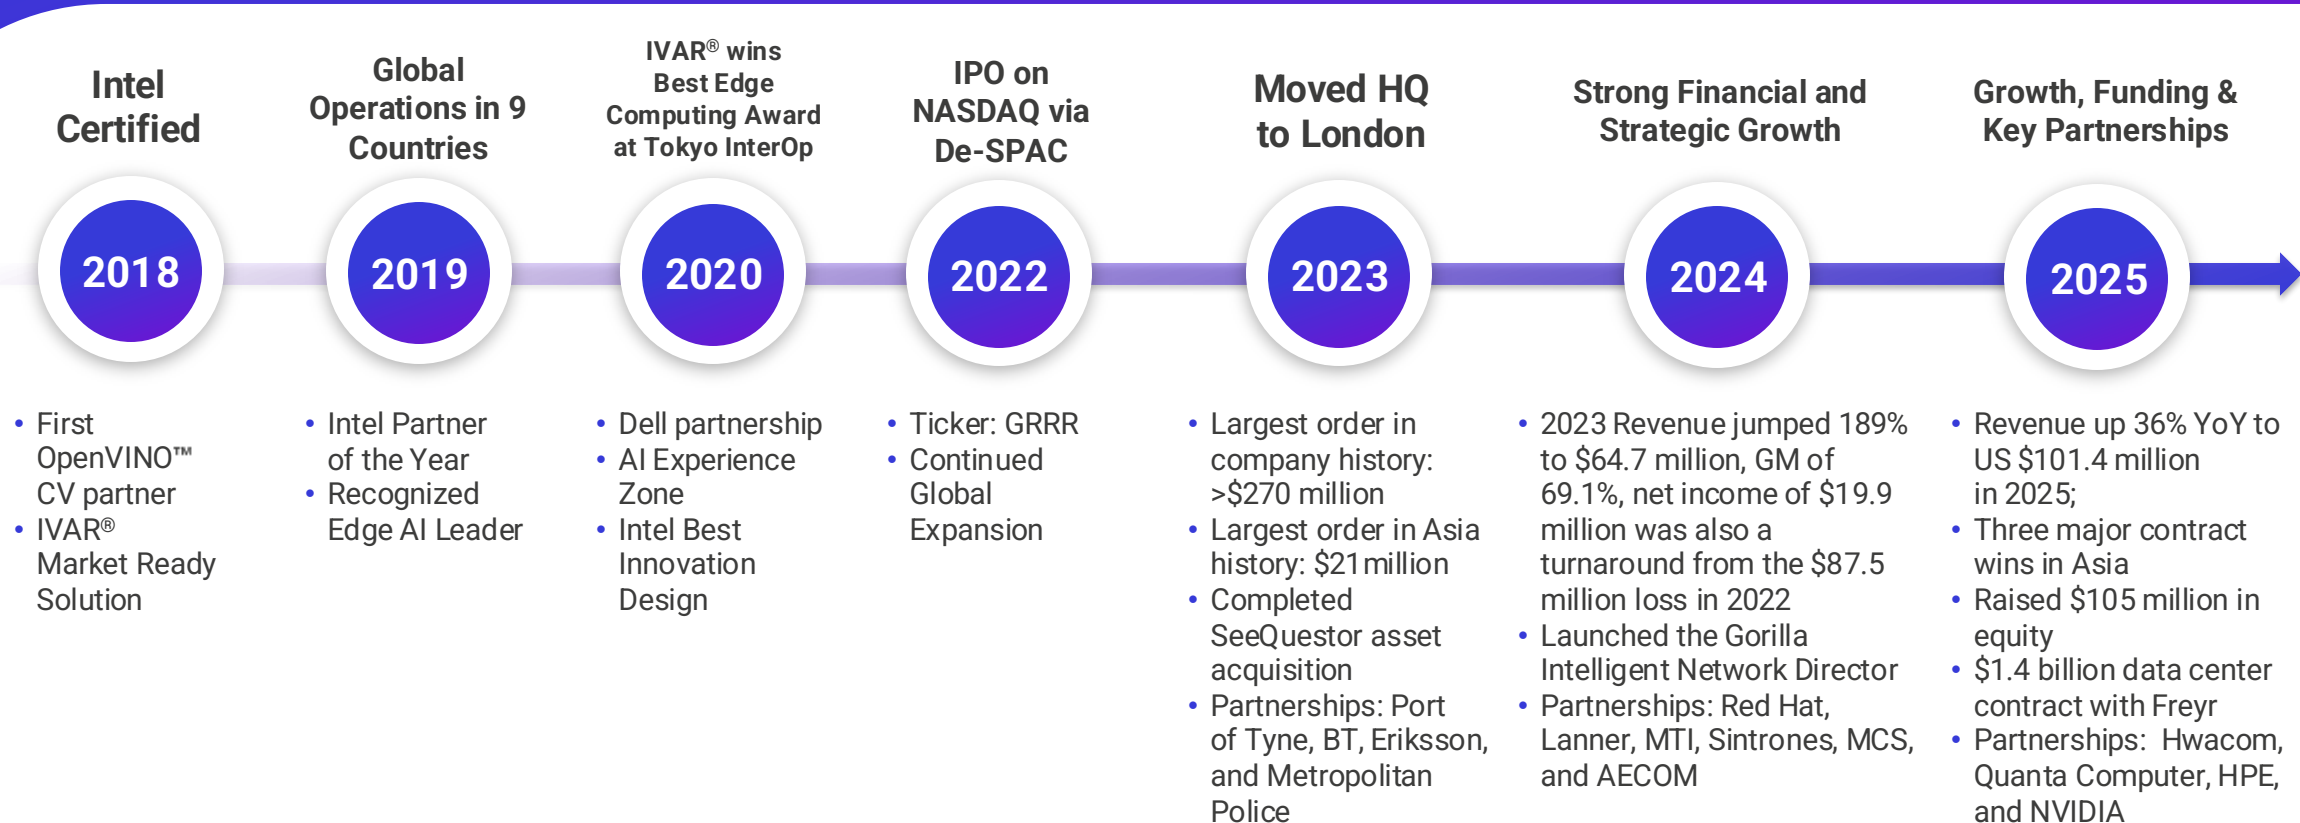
Intel Certified

2018

• First OpenVINO™ CV partner
• IVAR® Market Ready Solution

Global Operations in 9 Countries

2019

• Intel Partner of the Year
• Recognized Edge AI Leader

IVAR® wins Best Edge Computing Award at Tokyo InterOp

2020

• Dell partnership
• AI Experience Zone
• Intel Best Innovation Design

IPO on NASDAQ via De-SPAC

2022

• Ticker: GRRR
• Continued Global Expansion

Moved HQ to London

2023

• Largest order in company history: >$270 million
• Largest order in Asia history: $21 million
• Completed SeeQuestor asset acquisition
• Partnerships: Port of Tyne, BT, Eriksson, and Metropolitan Police

Strong Financial and Strategic Growth

2024

• 2023 Revenue jumped 189% to $64.7 million, GM of 69.1%, net income of $19.9 million was also a turnaround from the $87.5 million loss in 2022
• Launched the Gorilla Intelligent Network Director
• Partnerships: Red Hat, Lanner, MTI, Sintrones, MCS, and AECOM

Growth, Funding & Key Partnerships

2025

• Revenue up 36% YoY to US $101.4 million in 2025;
• Three major contract wins in Asia
• Raised $105 million in equity
• $1.4 billion data center contract with Freyr
• Partnerships: Hwacom, Quanta Computer, HPE, and NVIDIA